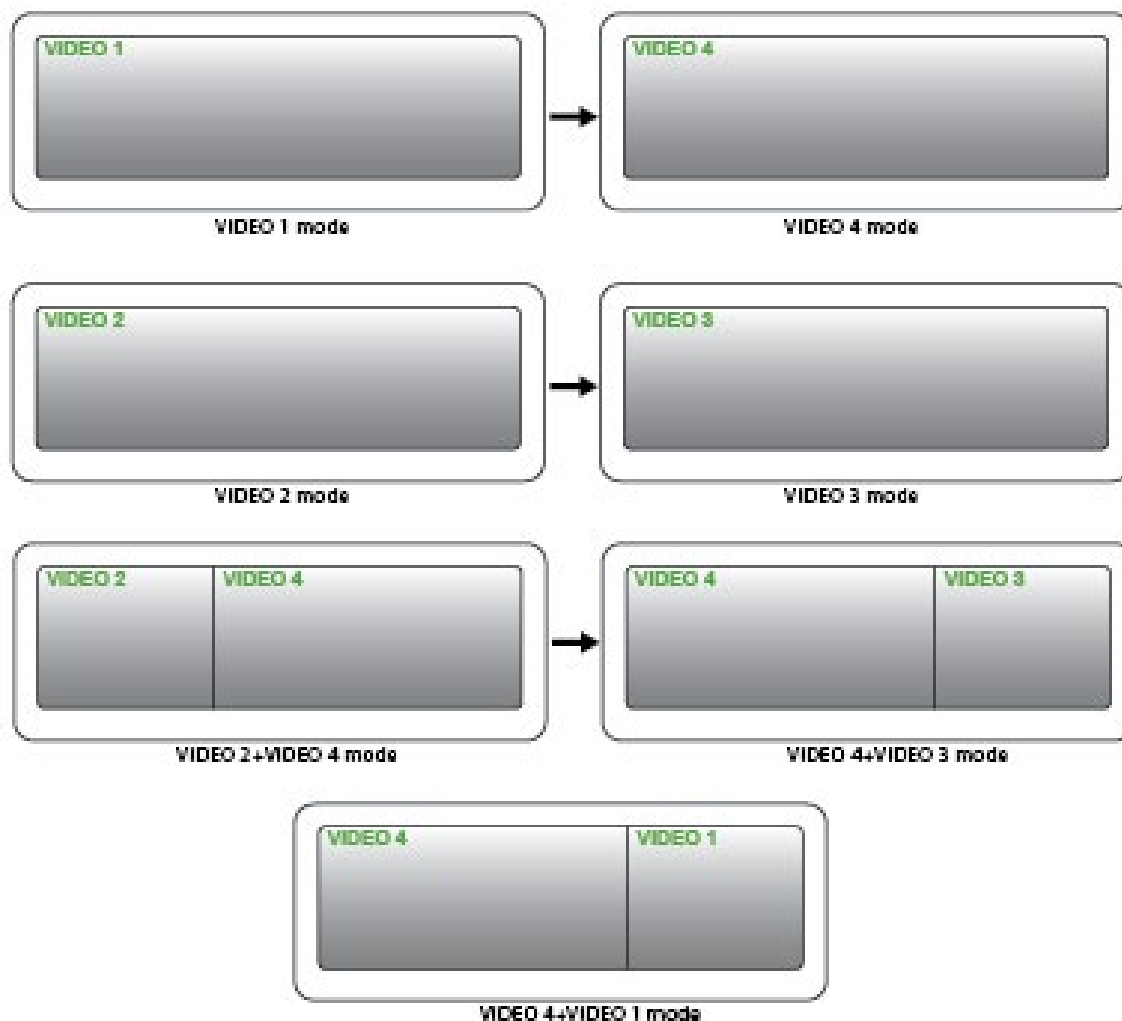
VIDEO 1

VIDEO 1 mode

VIDEO 4

VIDEO 4 mode

VIDEO 2

VIDEO 2 mode

VIDEO 3

VIDEO 3 mode

VIDEO 2 VIDEO 4

VIDEO 2+VIDEO 4 mode

VIDEO 4 VIDEO 3

VIDEO 4+VIDEO 3 mode

VIDEO 4 VIDEO 1

VIDEO 4+VIDEO 1 mode